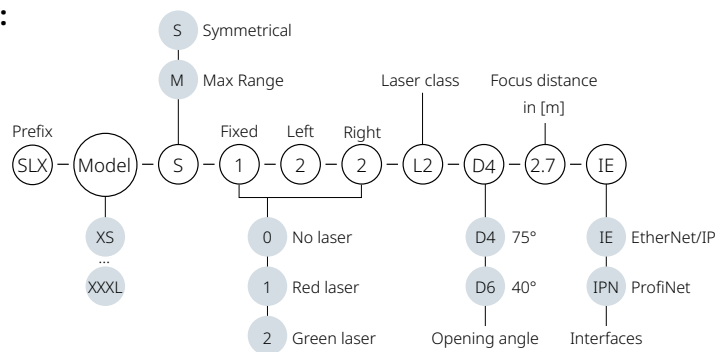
:

S Symmetrical

M Max Range

Laser class

Focus distance in [m]

Prefix

Fixed Left Right

SLX – Model – S – 1 – 2 – 2 – L2 – D4 – 2.7 – IE

XS
...
XXXL

0 No laser

1 Red laser

2 Green laser

D4 75°

D6 40°

Opening angle

IE EtherNet/IP

IPN ProfiNet

Interfaces